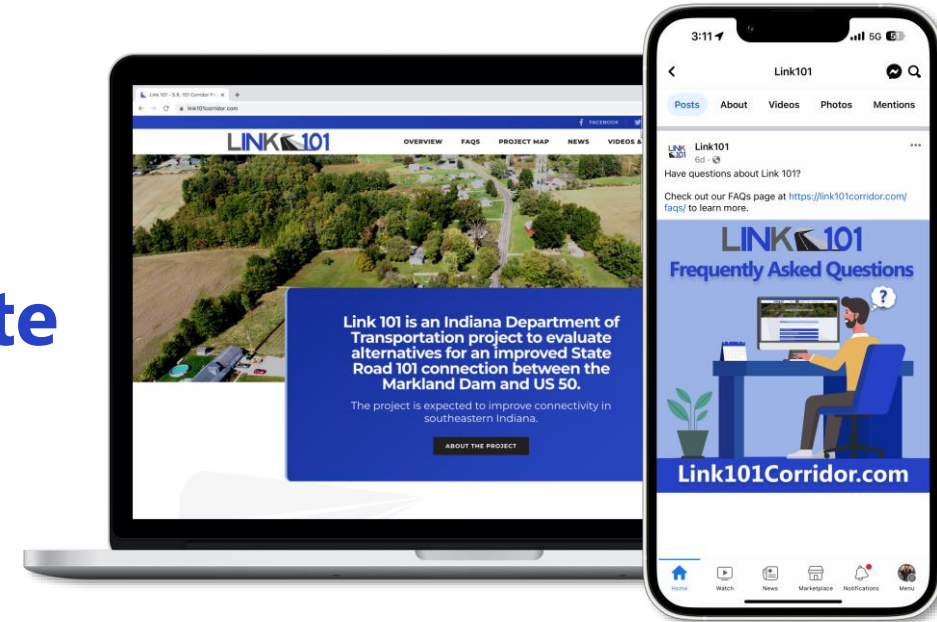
te

Link 101 – S.R. 101 Corridor P...
link101corridor.com
FACEBOOK
LINK 101
OVERVIEW FAQS PROJECT MAP NEWS VIDEOS &
Link 101 is an Indiana Department of Transportation project to evaluate alternatives for an improved State Road 101 connection between the Markland Dam and US 50.
The project is expected to improve connectivity in southeastern Indiana.
ABOUT THE PROJECT

3:11
5G 51
Link101
Posts About Videos Photos Mentions
Link101
6d
Have questions about Link 101?

Check out our FAQs page at https://link101corridor.com/faqs/ to learn more.
LINK 101
Frequently Asked Questions
?
Link101Corridor.com
Home Watch News Marketplace Notifications Menu